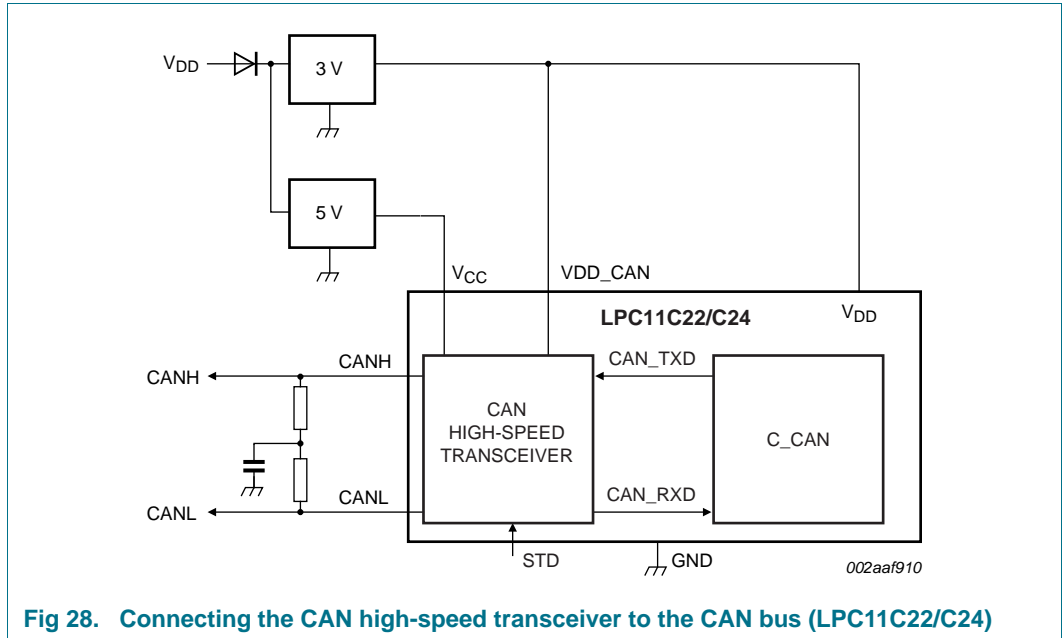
$V_{DD}$

3 V

5 V

$V_{CC}$

VDD_CAN

LPC11C22/C24

$V_{DD}$

CANH

CANH

CAN_TXD

CAN HIGH-SPEED TRANSCEIVER

C_CAN

CANL

CANL

CAN_RXD

STD

GND

002aaf910

Fig 28. Connecting the CAN high-speed transceiver to the CAN bus (LPC11C22/C24)